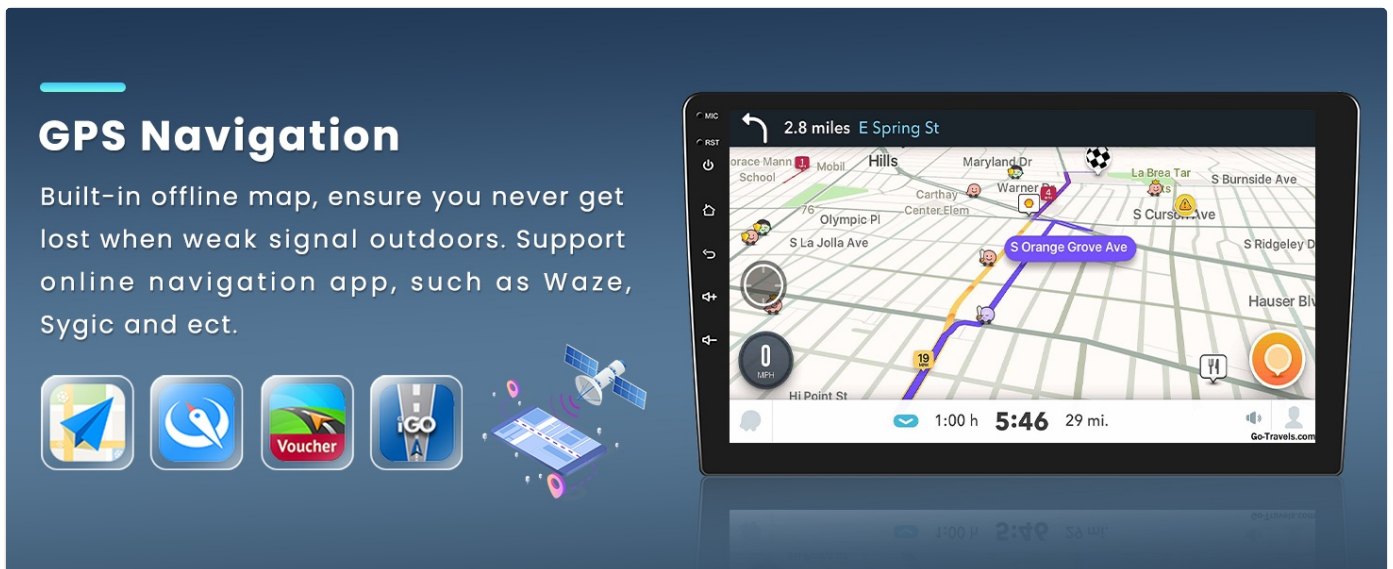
GPS Navigation

Built-in offline map, ensure you never get lost when weak signal outdoors. Support online navigation app, such as Waze, Sygic and ect.

Voucher

iGO

MIC

RST

2.8 miles E Spring St

orace Mann School

1

Mobil

Hills

Maryland Dr

La Brea Tar

S Burnside Ave

Carthay Center Elem

Warner

4

76

Olympic Pl

S Curson Ave

S La Jolla Ave

S Orange Grove Ave

S Ridgeley D

Hauser Bl

0

MPH

19

Hi Point St

1:00 h

5:46

29 mi.

Go-Travels.com